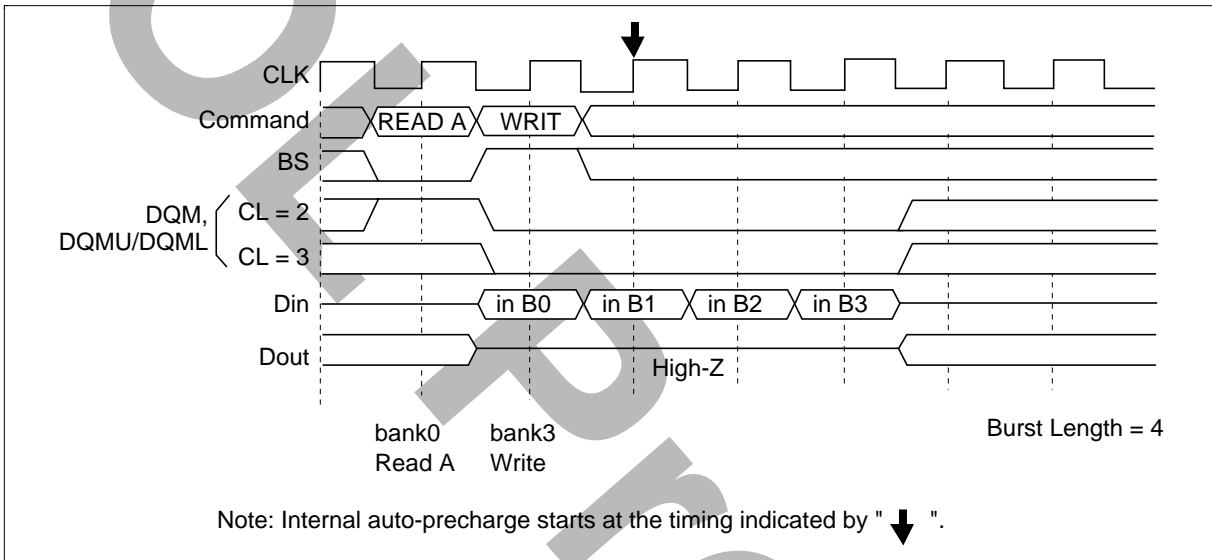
CLK

Command READ A WRIT

BS

DQM, DQMU/DQML CL = 2

CL = 3

Din in B0 in B1 in B2 in B3

Dout High-Z

bank0 Read A

bank3 Write

Burst Length = 4

Note: Internal auto-precharge starts at the timing indicated by " ".